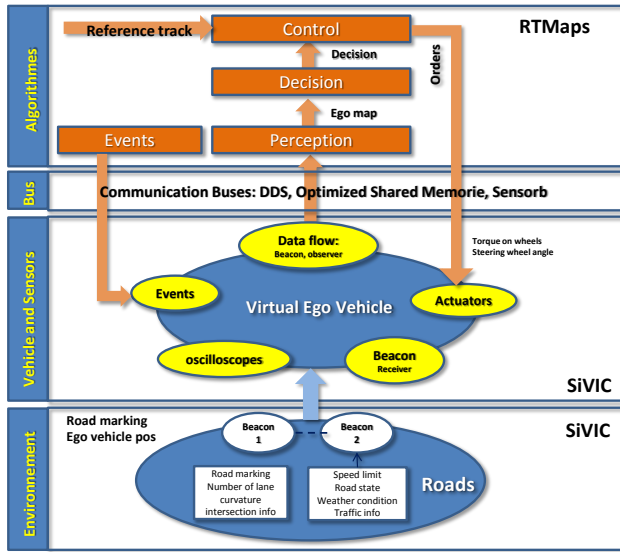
Algorithmes

Reference track

Control

RTMaps

Decision

Decision

Orders

Ego map

Events

Perception

Bus

Communication Buses: DDS, Optimized Shared Memorie, Sensorb

Vehicle and Sensors

Data flow:
Beacon, observer

Torque on wheels
Steering wheel angle

Events

Virtual Ego Vehicle

Actuators

oscilloscopes

Beacon
Receiver

SiVIC

Environnement

Road marking
Ego vehicle pos

Beacon
1

Beacon
2

SiVIC

Road marking
Number of lane
curvature
intersection info

Speed limit
Road state
Weather condition
Traffic info

Roads